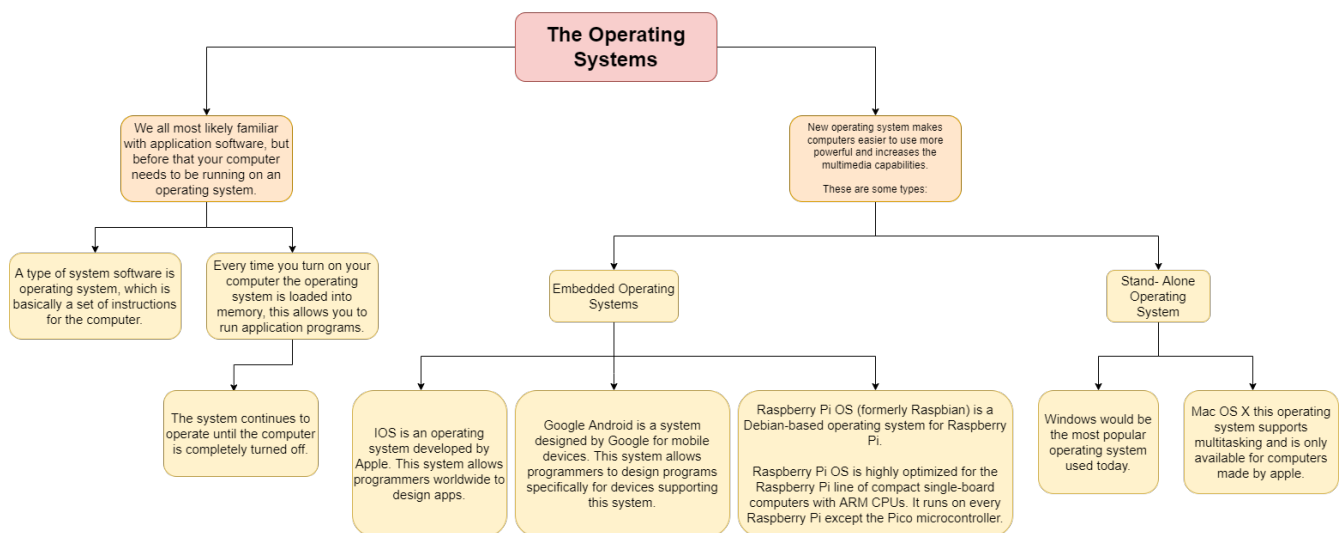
The Operating Systems

We all most likely familiar with application software, but before that your computer needs to be running on an operating system.

A type of system software is operating system, which is basically a set of instructions for the computer.

Every time you turn on your computer the operating system is loaded into memory, this allows you to run application programs.

The system continues to operate until the computer is completely turned off.

New operating system makes computers easier to use more powerful and increases the multimedia capabilities.

These are some types:

Embedded Operating Systems

IOS is an operating system developed by Apple. This system allows programmers worldwide to design apps.

Google Android is a system designed by Google for mobile devices. This system allows programmers to design programs specifically for devices supporting this system.

Raspberry Pi OS (formerly Raspbian) is a Debian-based operating system for Raspberry Pi.

Raspberry Pi OS is highly optimized for the Raspberry Pi line of compact single-board computers with ARM CPUs. It runs on every Raspberry Pi except the Pico microcontroller.

Stand- Alone Operating System

Windows would be the most popular operating system used today.

Mac OS X this operating system supports multitasking and is only available for computers made by apple.